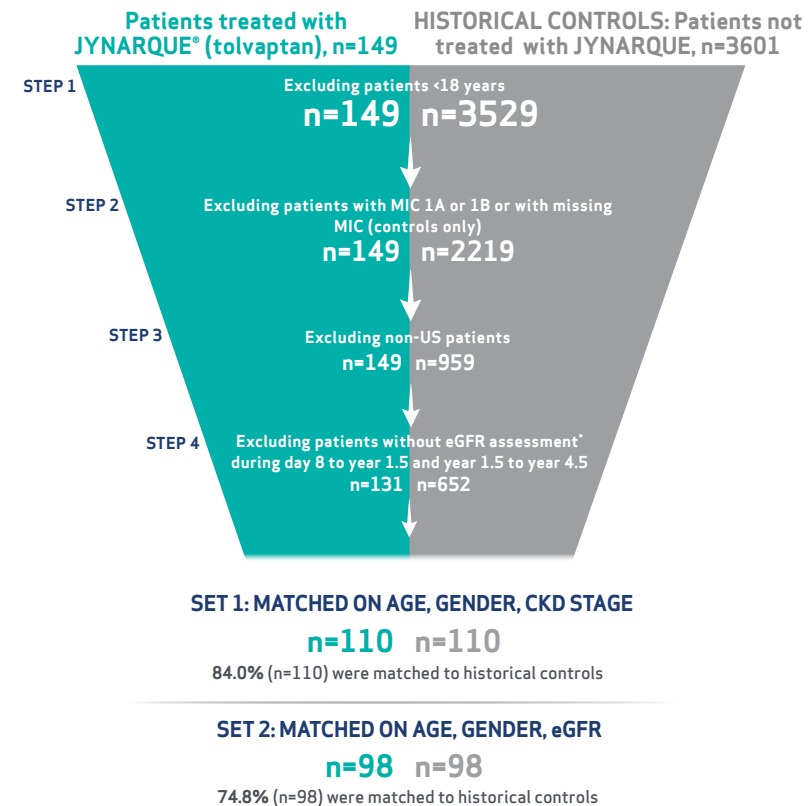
Patients treated with JYNARQUE® (tolvaptan), n=149

HISTORICAL CONTROLS: Patients not treated with JYNARQUE, n=3601

STEP 1

Excluding patients <18 years

n=149 n=3529

STEP 2

Excluding patients with MIC 1A or 1B or with missing MIC (controls only)

n=149 n=2219

STEP 3

Excluding non-US patients

n=149 n=959

STEP 4

Excluding patients without eGFR assessment* during day 8 to year 1.5 and year 1.5 to year 4.5

n=131 n=652

SET 1: MATCHED ON AGE, GENDER, CKD STAGE

n=110 n=110

84.0% (n=110) were matched to historical controls

SET 2: MATCHED ON AGE, GENDER, eGFR

n=98 n=98

74.8% (n=98) were matched to historical controls